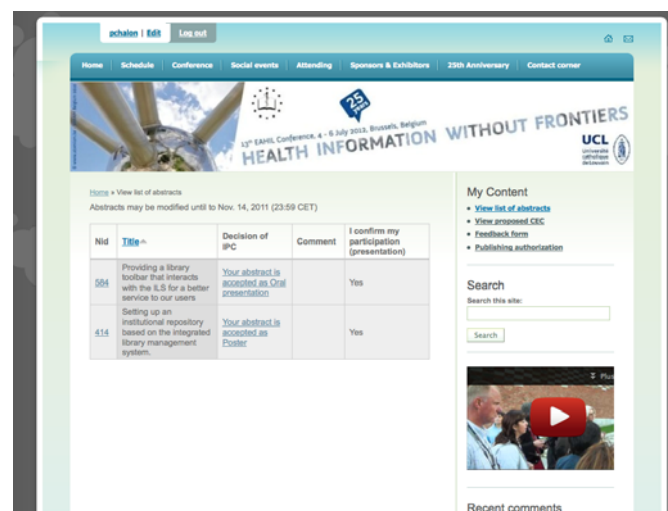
pchalon | Edit Log out

Home Schedule Conference Social events Attending Sponsors & Exhibitors 25th Anniversary Contact corner

25 years

13th EAHIL Conference, 4 - 6 July 2012, Brussels, Belgium

HEALTH INFORMATION WITHOUT FRONTIERS

UCL Université catholique de Louvain

Home » View list of abstracts

Abstracts may be modified until to Nov. 14, 2011 (23:59 CET)

| Nid | Title | Decision of IPC | Comment | I confirm my participation (presentation) |
|---|---|---|---|---|
| 584 | Providing a library toolbar that interacts with the ILS for a better service to our users | Your abstract is accepted as Oral presentation | | Yes |
| 414 | Setting up an institutional repository based on the integrated library management system. | Your abstract is accepted as Poster | | Yes |

My Content

- View list of abstracts
- View proposed CEC
- Feedback form
- Publishing authorization

Search

Search this site:

Search

Recent comments